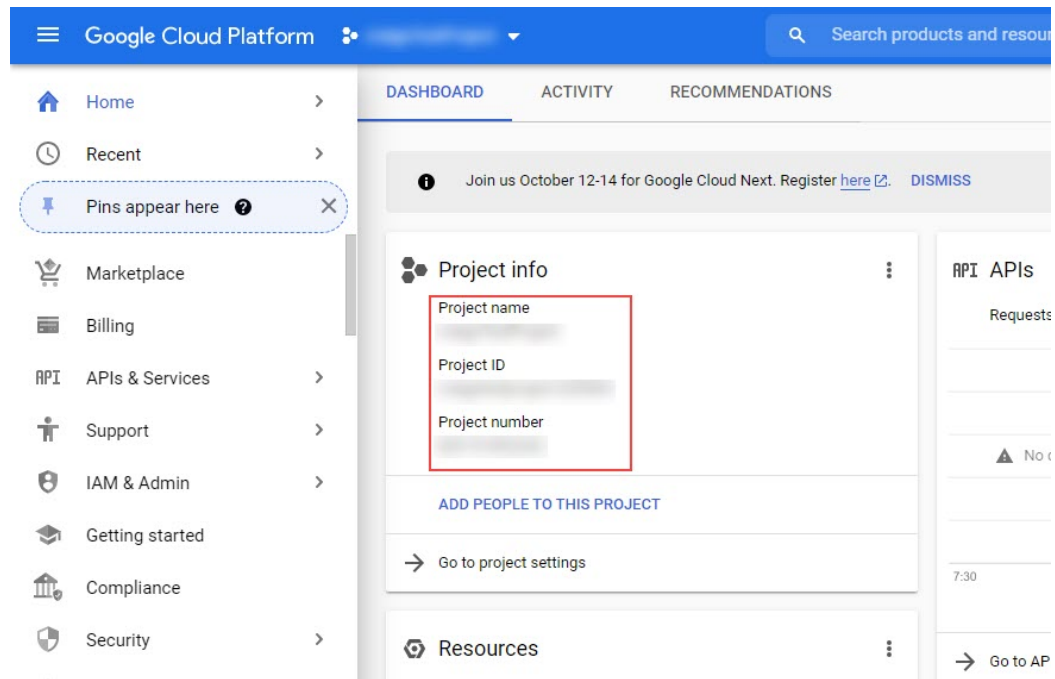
Google Cloud Platform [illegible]

Search products and resour

Home

Recent

Pins appear here

Marketplace

Billing

API APIs & Services

Support

IAM & Admin

Getting started

Compliance

Security

DASHBOARD ACTIVITY RECOMMENDATIONS

Join us October 12-14 for Google Cloud Next. Register here. DISMISS

Project info

Project name
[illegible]

Project ID
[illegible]

Project number
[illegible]

ADD PEOPLE TO THIS PROJECT

Go to project settings

Resources

API APIs

Requests

No

7:30

Go to AP